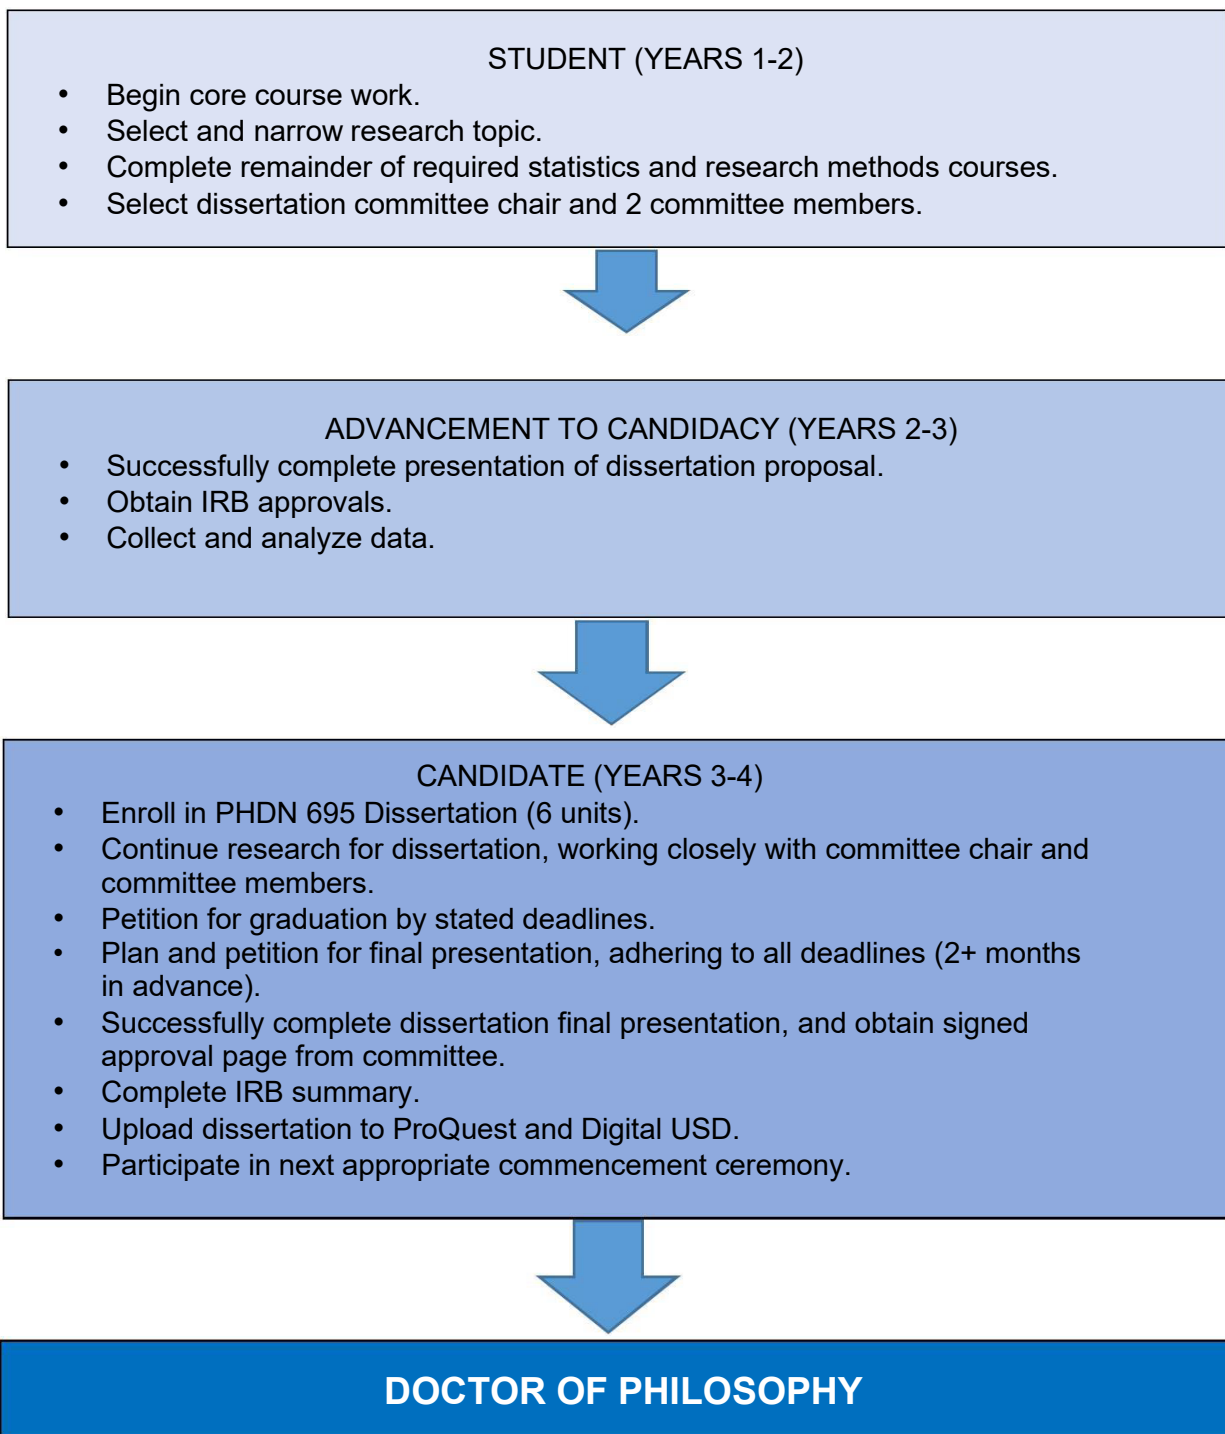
STUDENT (YEARS 1-2)

- Begin core course work.
- Select and narrow research topic.
- Complete remainder of required statistics and research methods courses.
- Select dissertation committee chair and 2 committee members.

ADVANCEMENT TO CANDIDACY (YEARS 2-3)

- Successfully complete presentation of dissertation proposal.
- Obtain IRB approvals.
- Collect and analyze data.

CANDIDATE (YEARS 3-4)

- Enroll in PHDN 695 Dissertation (6 units).
- Continue research for dissertation, working closely with committee chair and committee members.
- Petition for graduation by stated deadlines.
- Plan and petition for final presentation, adhering to all deadlines (2+ months in advance).
- Successfully complete dissertation final presentation, and obtain signed approval page from committee.
- Complete IRB summary.
- Upload dissertation to ProQuest and Digital USD.
- Participate in next appropriate commencement ceremony.

DOCTOR OF PHILOSOPHY